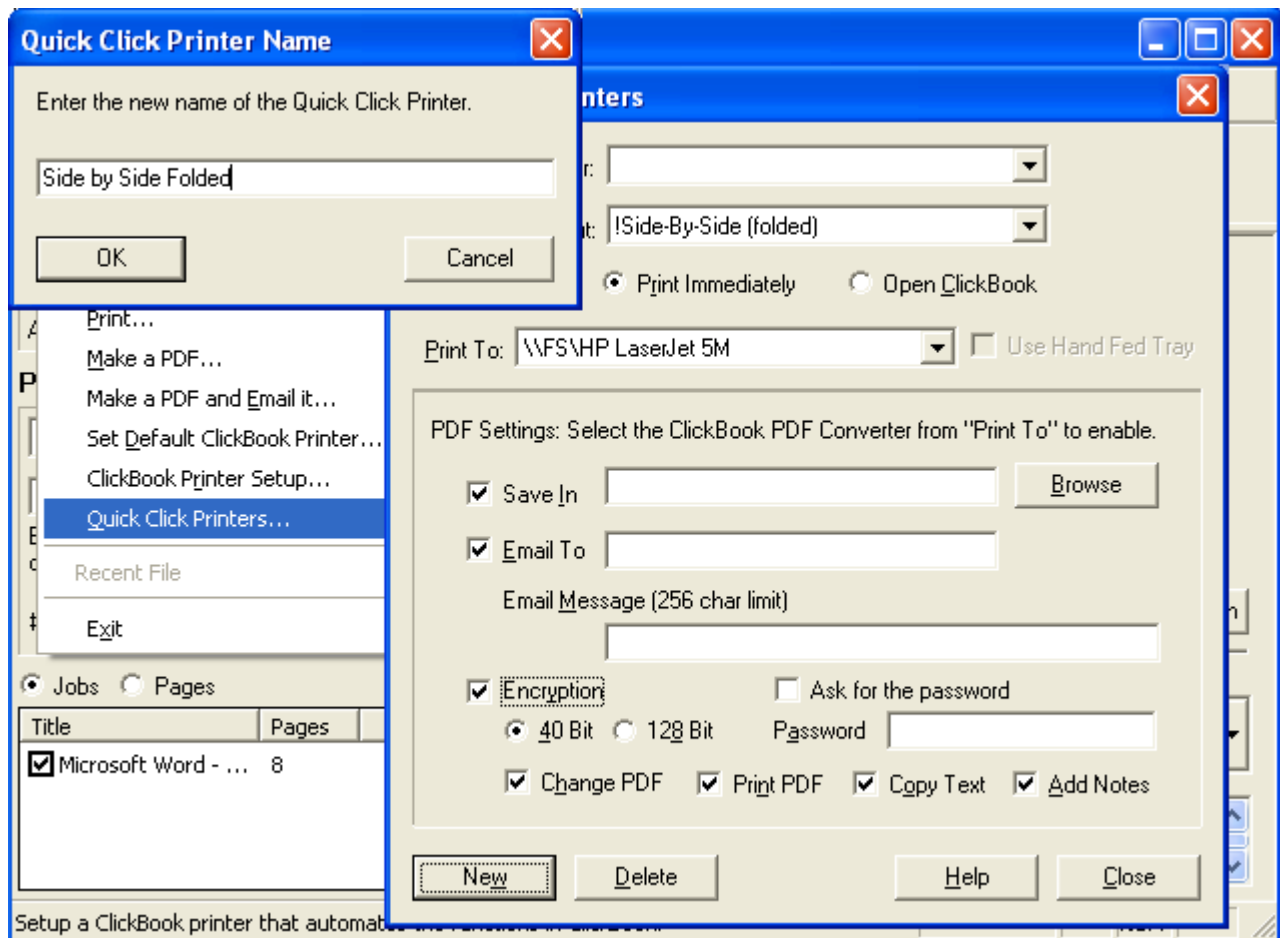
Quick Click Printer Name

Enter the new name of the Quick Click Printer.

Side by Side Folded

OK

Cancel

nters

r:

t: !Side-By-Side (folded)

Print Immediately

Open ClickBook

Print...

Make a PDF...

Make a PDF and Email it...

Set Default ClickBook Printer...

ClickBook Printer Setup...

Quick Click Printers...

Recent File

Exit

Print To: \\FS\HP LaserJet 5M

Use Hand Fed Tray

PDF Settings: Select the ClickBook PDF Converter from "Print To" to enable.

Save In

Browse

Email To

Email Message (256 char limit)

Encryption

Ask for the password

40 Bit

128 Bit

Password

Change PDF

Print PDF

Copy Text

Add Notes

Jobs

Pages

| Title | Pages |
|---|---|
| Microsoft Word - ... | 8 |

New

Delete

Help

Close

Setup a ClickBook printer that automa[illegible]